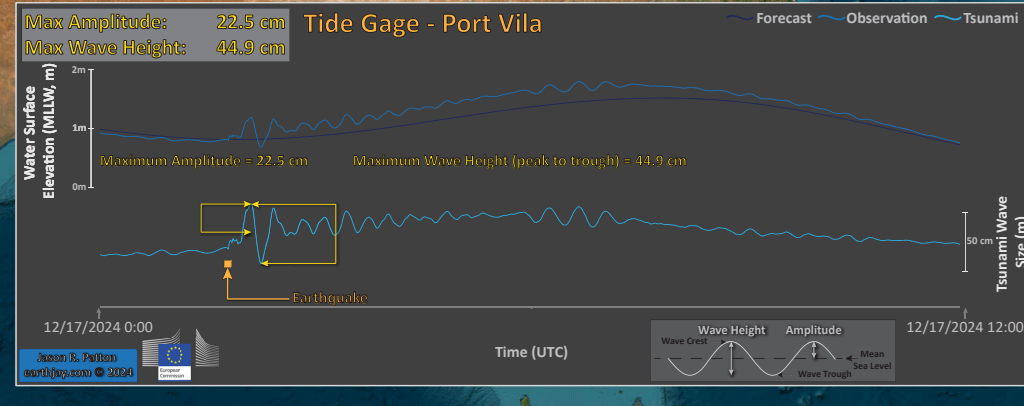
Max Amplitude: 22.5 cm
Max Wave Height: 44.9 cm

Tide Gage - Port Vila

Forecast
Observation
Tsunami

Water Surface Elevation (MLLW, m)

2m
1m
0m

Maximum Amplitude = 22.5 cm

Maximum Wave Height (peak to trough) = 44.9 cm

50 cm

Tsunami Wave Size (m)

Earthquake

12/17/2024 0:00

12/17/2024 12:00

Jason R. Patton
earthjay.com © 2024

European Commission

Time (UTC)

Wave Height
Amplitude
Wave Crest
Mean Sea Level
Wave Trough